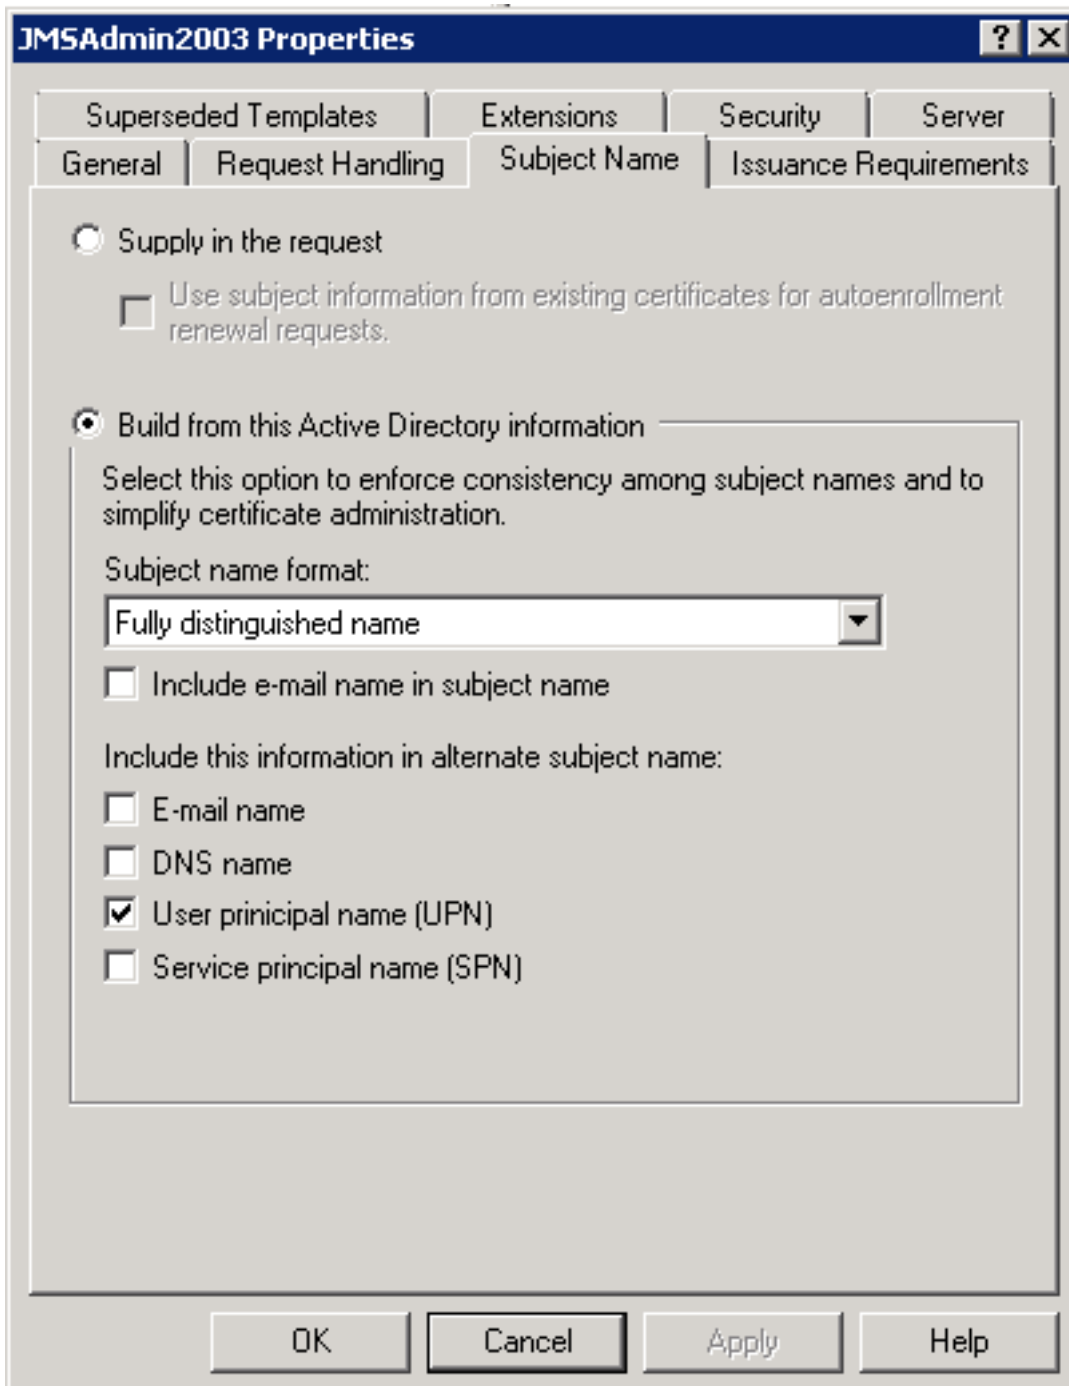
JMSAdmin2003 Properties

?

Superseded Templates | Extensions | Security | Server

General | Request Handling | Subject Name | Issuance Requirements

Supply in the request

Use subject information from existing certificates for autoenrollment renewal requests.

Build from this Active Directory information

Select this option to enforce consistency among subject names and to simplify certificate administration.

Subject name format:

Fully distinguished name

Include e-mail name in subject name

Include this information in alternate subject name:

E-mail name

DNS name

User principal name (UPN)

Service principal name (SPN)

OK | Cancel | Apply | Help